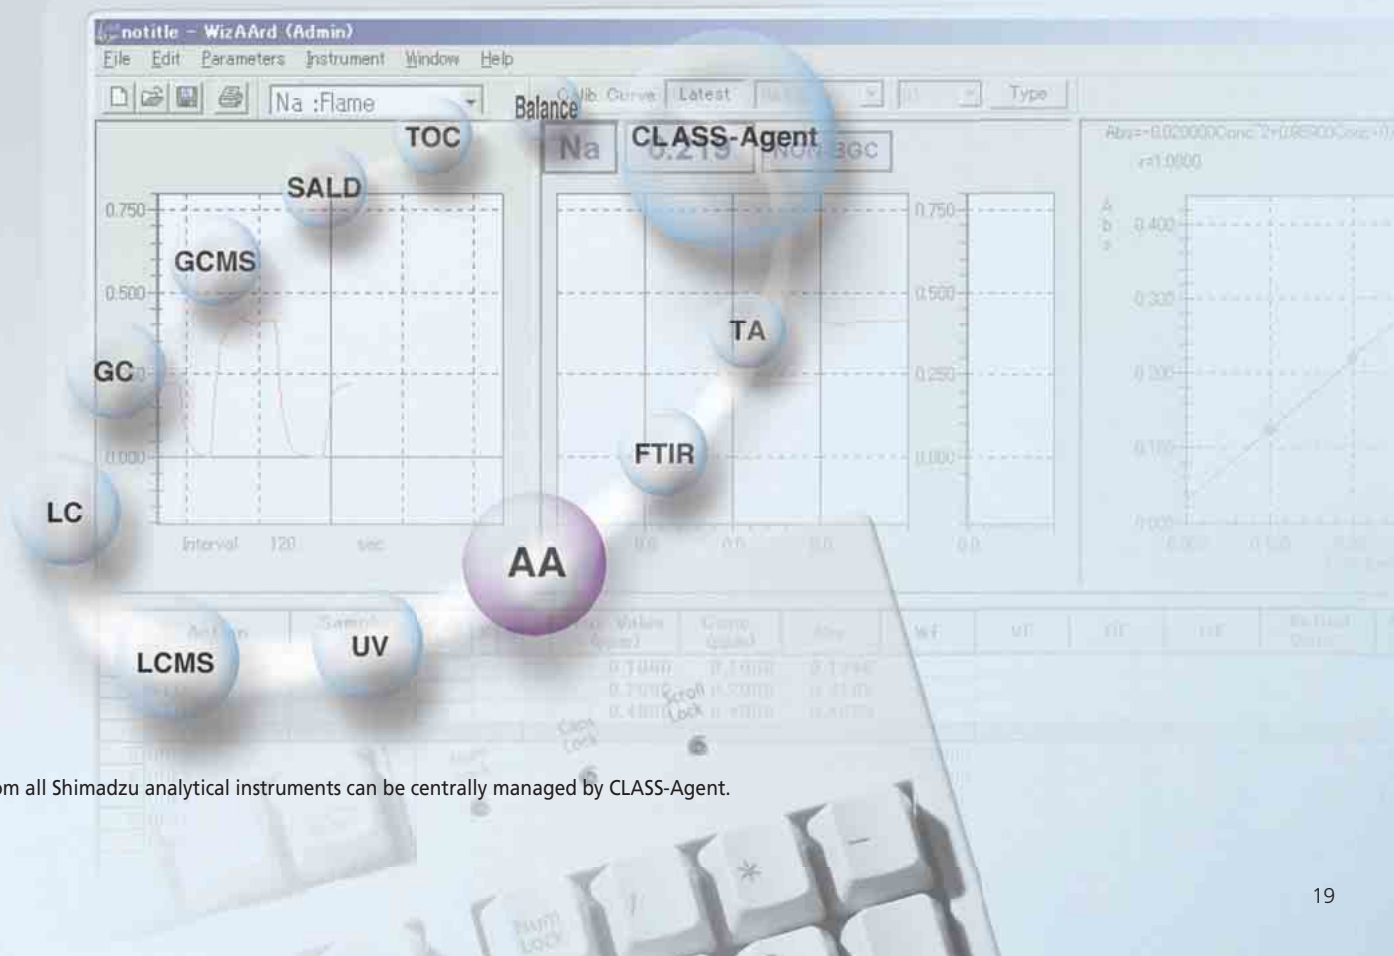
notitle - WizAArd (Admin)
File Edit Parameters Instrument Window Help

Na :Flame

Calib. Curve Latest Type

Balance

TOC

CLASS-Agent

Na

SALD

0.750

GCMS

0.500

TA

GC

FTIR

LC

AA

Interval 120 sec

LCMS

UV

om all Shimadzu analytical instruments can be centrally managed by CLASS-Agent.

19